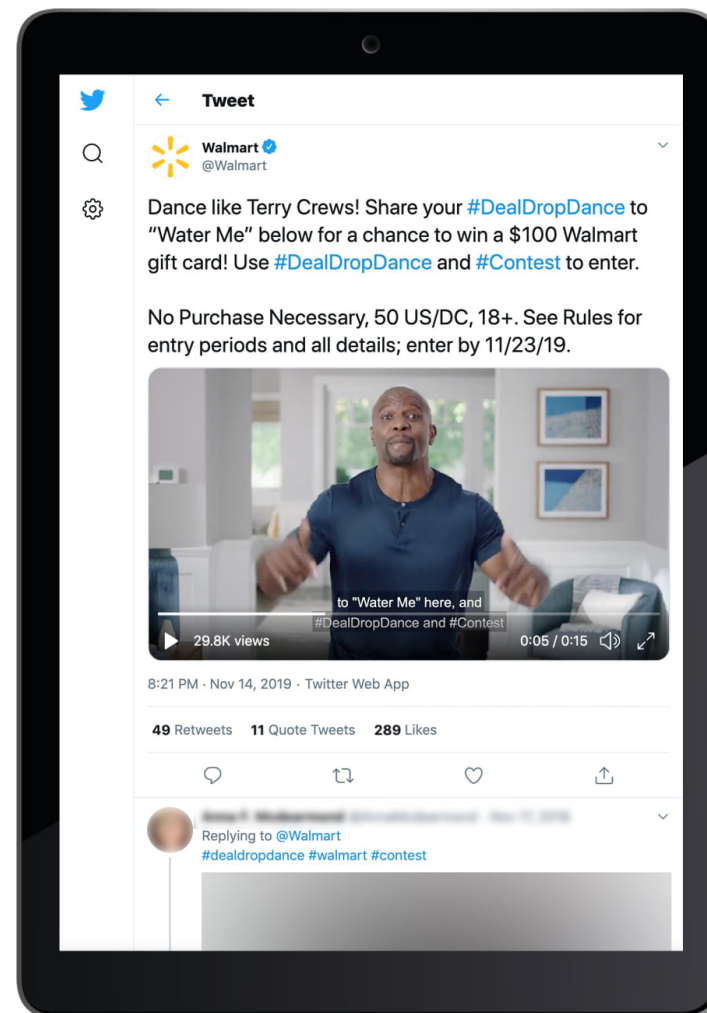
Tweet

Walmart
@Walmart

Dance like Terry Crews! Share your #DealDropDance to "Water Me" below for a chance to win a $100 Walmart gift card! Use #DealDropDance and #Contest to enter.

No Purchase Necessary, 50 US/DC, 18+. See Rules for entry periods and all details; enter by 11/23/19.

to "Water Me" here, and
#DealDropDance and #Contest

29.8K views

0:05 / 0:15

8:21 PM · Nov 14, 2019 · Twitter Web App

49 Retweets 11 Quote Tweets 289 Likes

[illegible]
Replying to @Walmart
#dealdropdance #walmart #contest